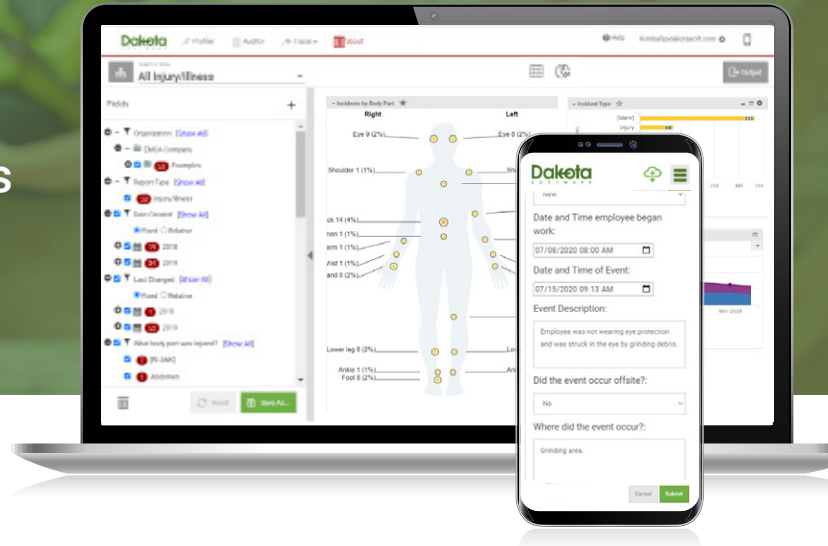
s

Dakota

Profiler

Auditor

Visual

About

Help

All Injury/Illness

Output

Fields

Organization [Show All]

DMSA Company

Pumpkins

Report Type [Show All]

Injury/Illness

Date Created [Show All]

Fixed Relative

2018

2019

Last Changed [Show All]

Fixed Relative

2018

2019

What body part was injured? [Show All]

[BLANK]

Abdomen

Reset

Save As...

Incidents by Body Part

Right

Left

Eye 9 (2%)

Eye 8 (2%)

Shoulder 1 (1%)

ck 14 (4%)

nen 1 (1%)

arm 1 (1%)

Vist 1 (1%)

and 8 (2%)

Lower leg 8 (2%)

Ankle 1 (1%)

Foot 0 (2%)

Incident Type

[blank]

Injury

Dakota SOFTWARE

New

Date and Time employee began work:

07/08/2020 08:00 AM

Date and Time of Event:

07/15/2020 09:13 AM

Event Description:

Employee was not wearing eye protection and was struck in the eye by grinding debris.

Did the event occur offsite?:

No

Where did the event occur?:

Grinding area.

Cancel

Submit